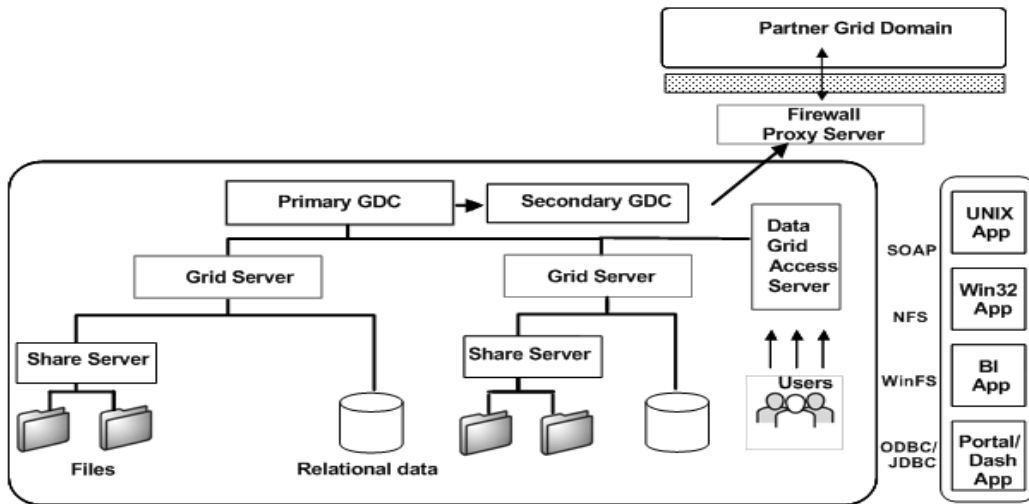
Partner Grid Domain

Firewall
Proxy Server

Primary GDC

Secondary GDC

Data Grid Access Server

Grid Server

Grid Server

Share Server

Share Server

Users

Files

Relational data

SOAP

NFS

WinFS

ODBC/
JDBC

UNIX App

Win32 App

BI App

Portal/ Dash App